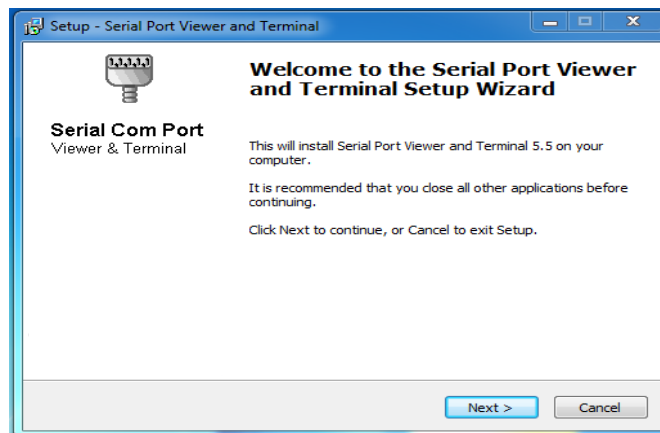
Setup - Serial Port Viewer and Terminal

Serial Com Port
Viewer & Terminal

Welcome to the Serial Port Viewer and Terminal Setup Wizard

This will install Serial Port Viewer and Terminal 5.5 on your computer.

It is recommended that you close all other applications before continuing.

Click Next to continue, or Cancel to exit Setup.

Next >
Cancel